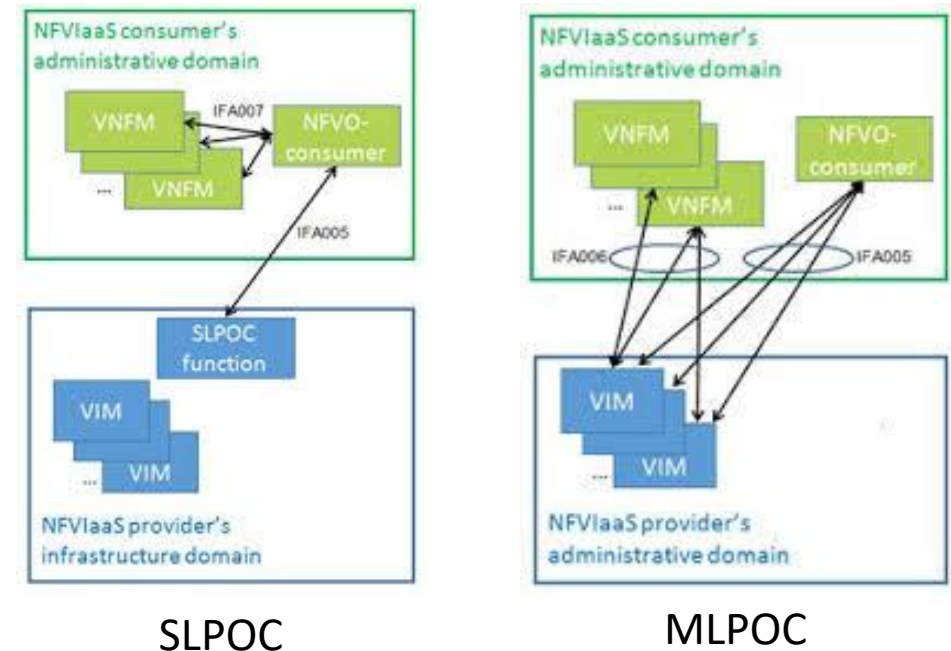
NFVIaaS consumer's administrative domain

VNFM

IFA007

NFVO-consumer

...

VNFM

IFA005

SLPOC function

VIM

...

VIM

NFVIaaS provider's infrastructure domain

SLPOC

NFVIaaS consumer's administrative domain

VNFM

NFVO-consumer

...

VNFM

IFA006

IFA005

VIM

...

VIM

NFVIaaS provider's administrative domain

MLPOC